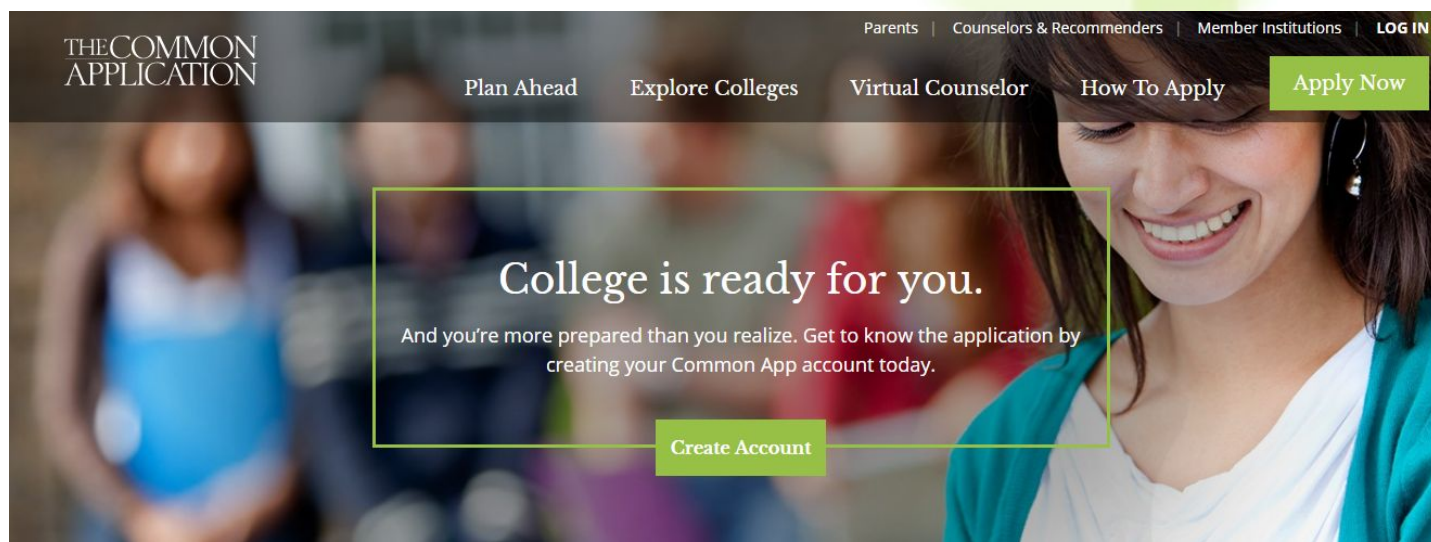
THE COMMON APPLICATION

Parents | Counselors & Recommenders | Member Institutions | LOG IN

Plan Ahead Explore Colleges Virtual Counselor How To Apply Apply Now

College is ready for you.

And you're more prepared than you realize. Get to know the application by creating your Common App account today.

Create Account